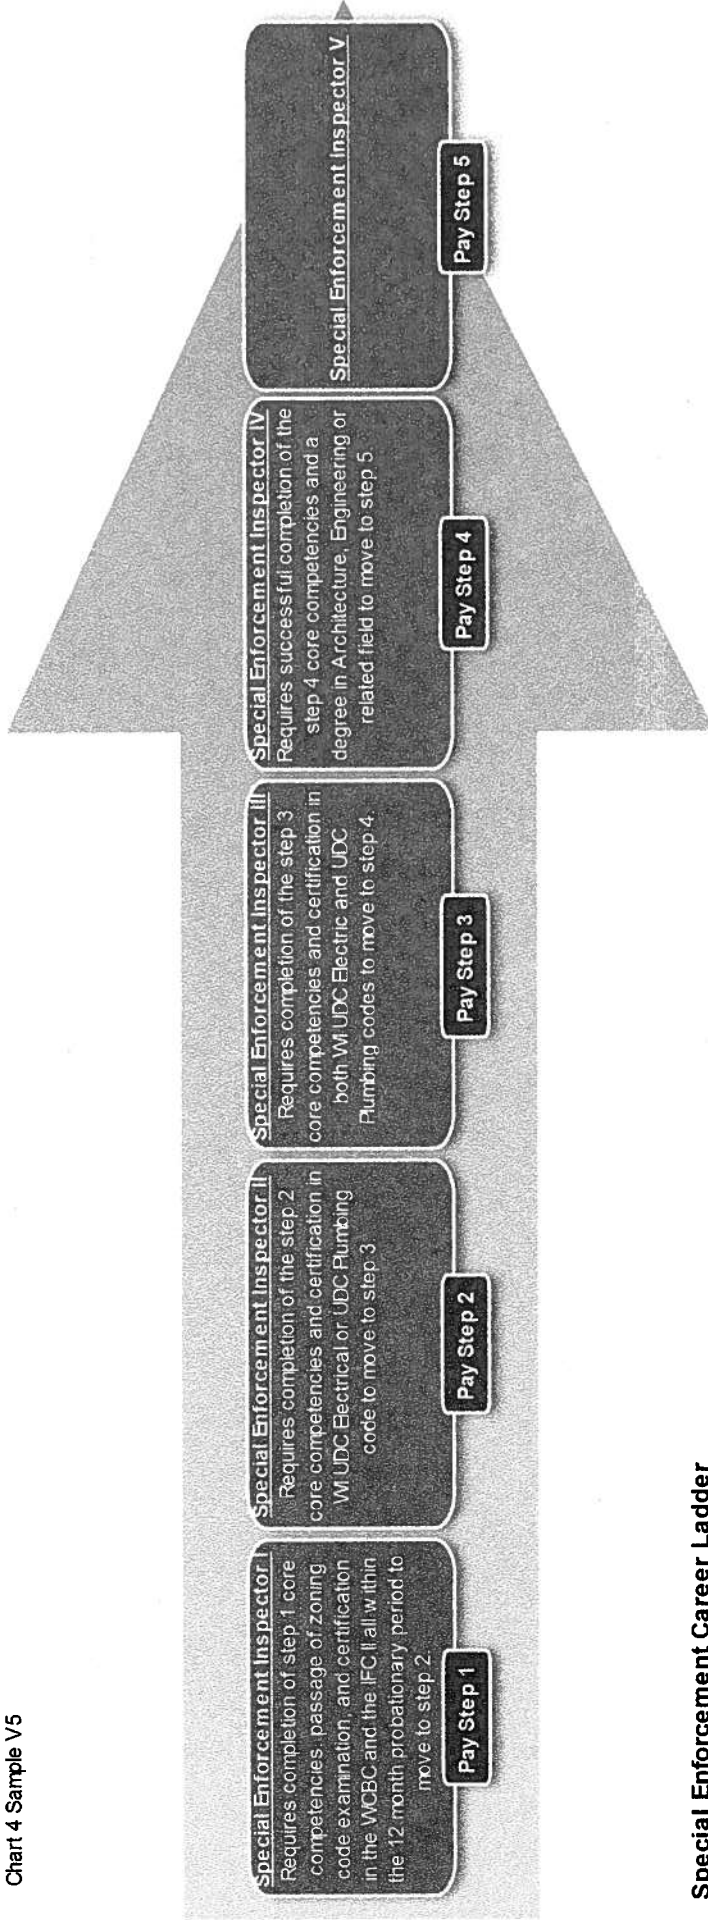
Chart 4 Sample V5

Special Enforcement Career Ladder

Special Enforcement Inspector I
Requires completion of step 1 core competencies, passage of zoning code examination, and certification in the WCBC and the IFC II all within the 12 month probationary period to move to step 2.

Pay Step 1

Special Enforcement Inspector II
Requires completion of the step 2 core competencies and certification in WI UDC Electrical or UDC Plumbing code to move to step 3.

Pay Step 2

Special Enforcement Inspector III
Requires completion of the step 3 core competencies and certification in both WI UDC Electric and UDC Plumbing codes to move to step 4.

Pay Step 3

Special Enforcement Inspector IV
Requires successful completion of the step 4 core competencies and a degree in Architecture, Engineering or related field to move to step 5.

Pay Step 4

Special Enforcement Inspector V

Pay Step 5